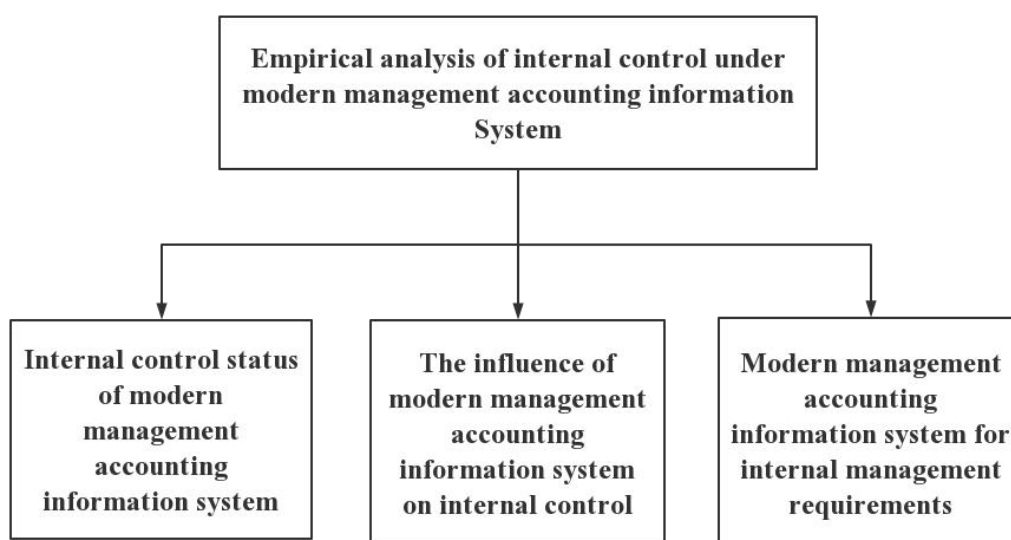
Empirical analysis of internal control under modern management accounting information System

Internal control status of modern management accounting information system

The influence of modern management accounting information system on internal control

Modern management accounting information system for internal management requirements